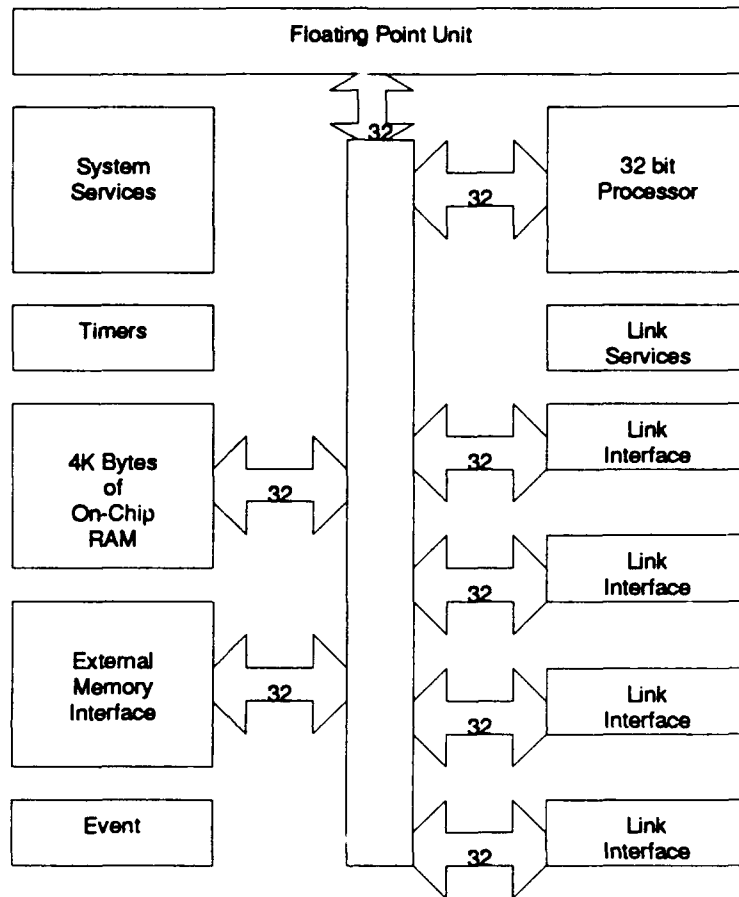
Floating Point Unit

32

System Services

32 bit Processor

32

Timers

Link Services

4K Bytes of On-Chip RAM

32

Link Interface

32

Link Interface

32

External Memory Interface

32

Link Interface

32

Event

Link Interface

32